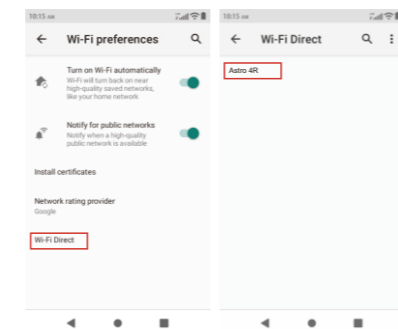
10:15 AM

Wi-Fi preferences

Turn on Wi-Fi automatically
Wi-Fi will turn back on near high-quality saved networks, like your home network

Notify for public networks
Notify when a high-quality public network is available

Install certificates

Network rating provider
Google

Wi-Fi Direct

10:15 AM

Wi-Fi Direct

Astro 4R